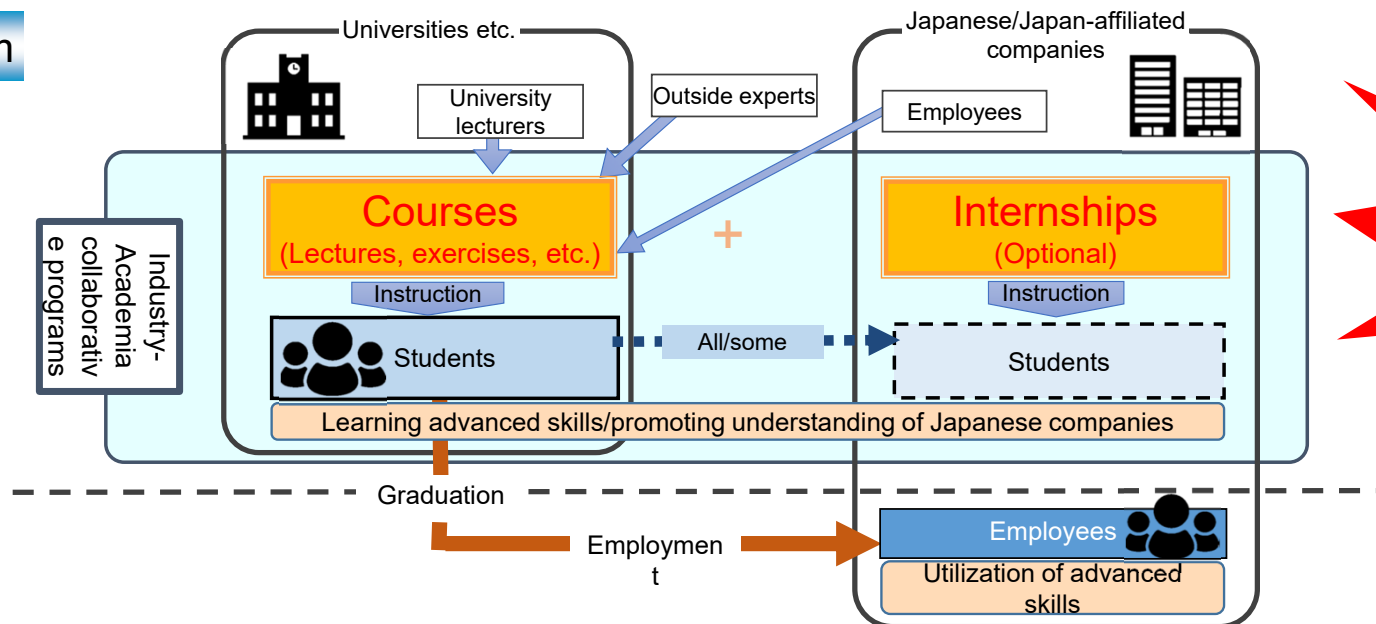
n

Universities etc.

University lecturers

Outside experts

Japanese/Japan-affiliated companies

Employees

Industry-Academia collaborative programs

Courses
(Lectures, exercises, etc.)

+

Internships
(Optional)

Instruction

Instruction

Students

All/some

Students

Learning advanced skills/promoting understanding of Japanese companies

Graduation

Employment

Employees

Utilization of advanced skills